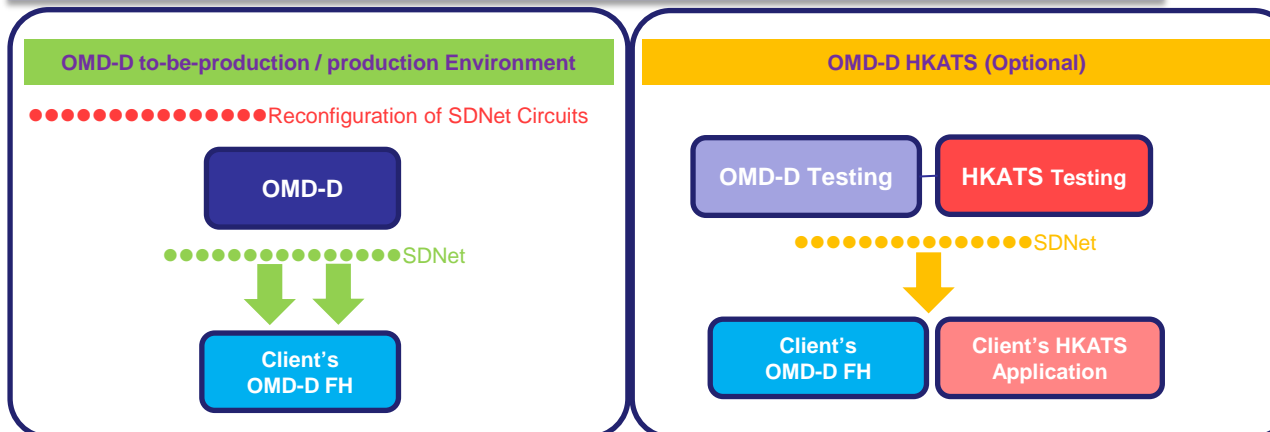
OMD-D to-be-production / production Environment

Reconfiguration of SDNet Circuits

OMD-D

SDNet

Client's OMD-D FH

OMD-D HKATS (Optional)

OMD-D Testing

HKATS Testing

SDNet

Client's OMD-D FH

Client's HKATS Application